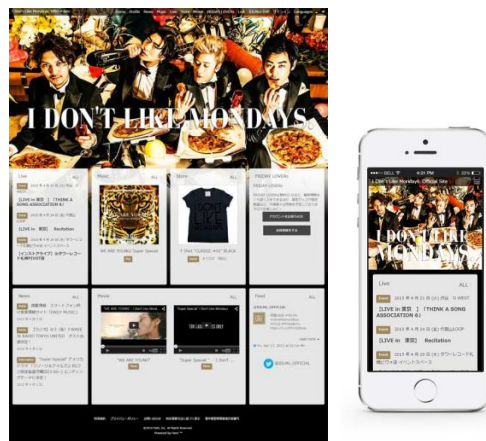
I DON'T LIKE MONDAYS

Live ALL

[LIVE in 東京] 「THINK A SONG ASSOCIATION 6」

[LIVE in 東京] Recitation

Music ALL

"WE ARE YOUNG" Super Special

Store ALL

T-Shirt "I DON'T LIKE MONDAYS" BLACK

FRIDAY LOVERs

News ALL

Movie ALL

"WE ARE YOUNG"

"Super Special"

Feed ALL

@IDLMS_OFFICIAL

I Don't Like Mondays. Official Site

Live ALL

2013 年 6 月 21 日 (金) 渋谷 O-WEST

[LIVE in 東京] 「THINK A SONG ASSOCIATION 6」

[LIVE in 東京] Recitation

2013 年 6 月 22 日 (土) タワーレコード札幌 イベントスペース